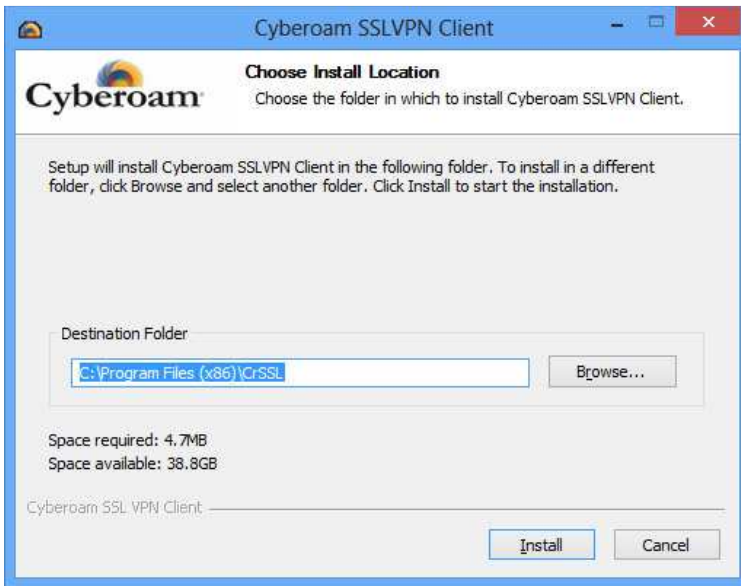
Cyberoam SSLVPN Client

Cyberoam

Choose Install Location

Choose the folder in which to install Cyberoam SSLVPN Client.

Setup will install Cyberoam SSLVPN Client in the following folder. To install in a different folder, click Browse and select another folder. Click Install to start the installation.

Destination Folder

C:\Program Files (x86)\CrSSL

Browse...

Space required: 4.7MB

Space available: 38.8GB

Cyberoam SSL VPN Client

Install

Cancel